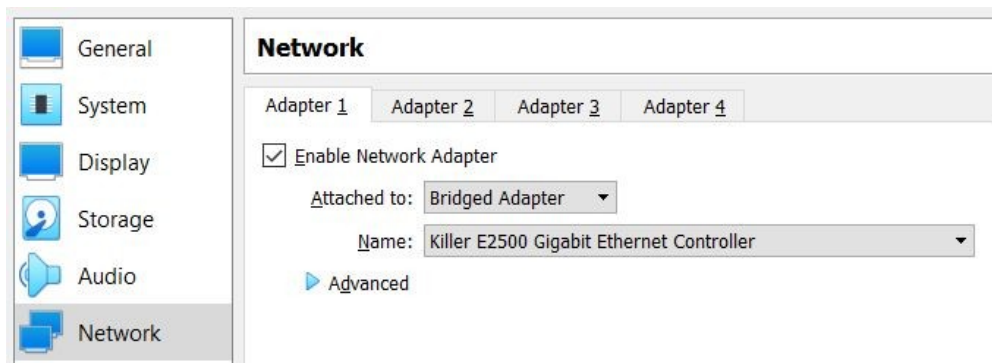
General

System

Display

Storage

Audio

Network

Network

Adapter 1 Adapter 2 Adapter 3 Adapter 4

Enable Network Adapter

Attached to: Bridged Adapter

Name: Killer E2500 Gigabit Ethernet Controller

Advanced